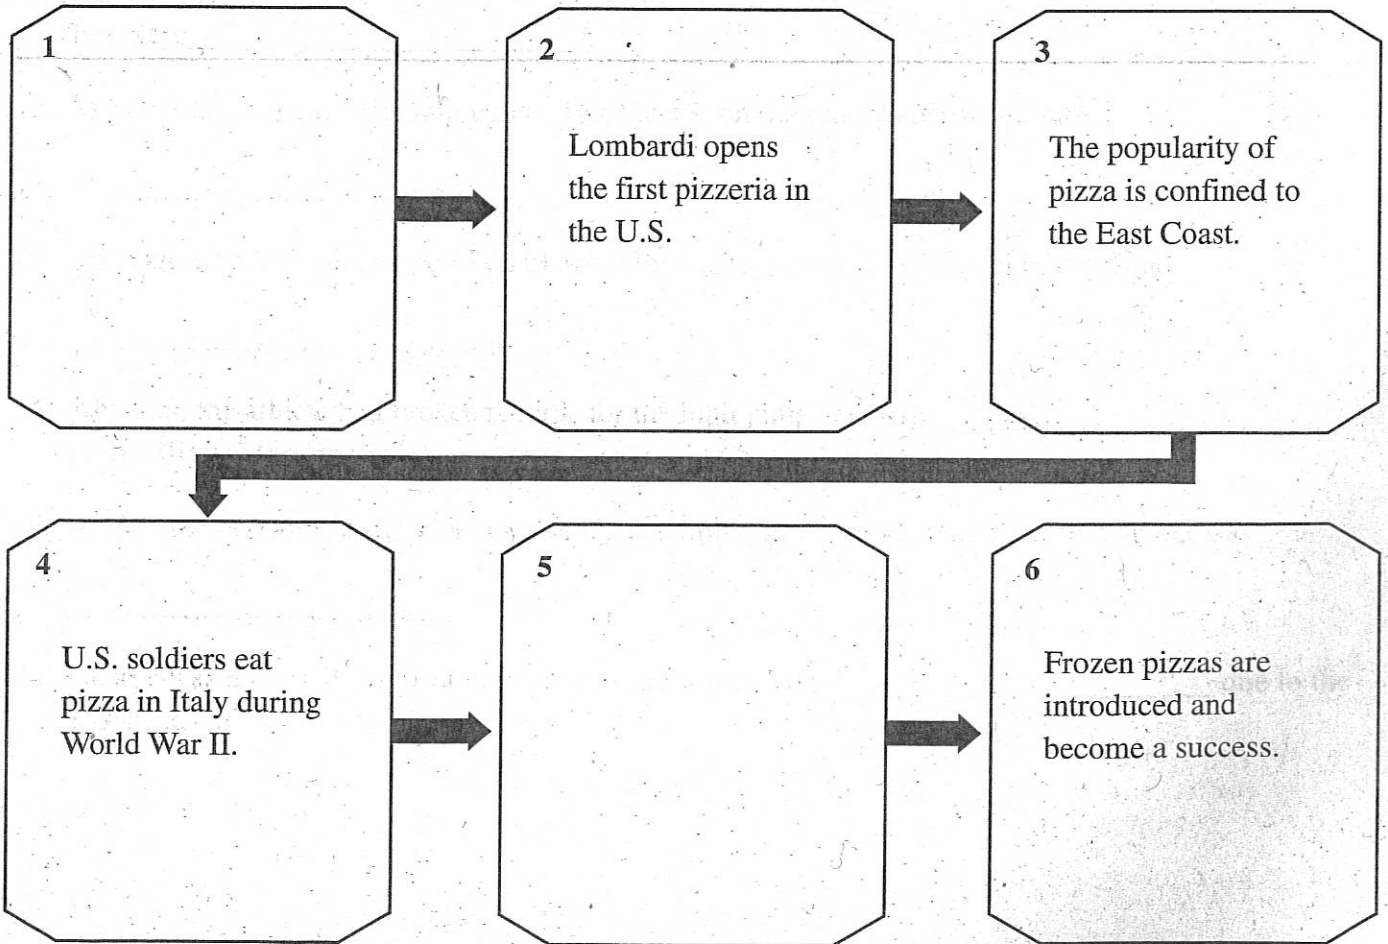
1

2

Lombardi opens the first pizzeria in the U.S.

3

The popularity of pizza is confined to the East Coast.

4

U.S. soldiers eat pizza in Italy during World War II.

5

6

Frozen pizzas are introduced and become a success.